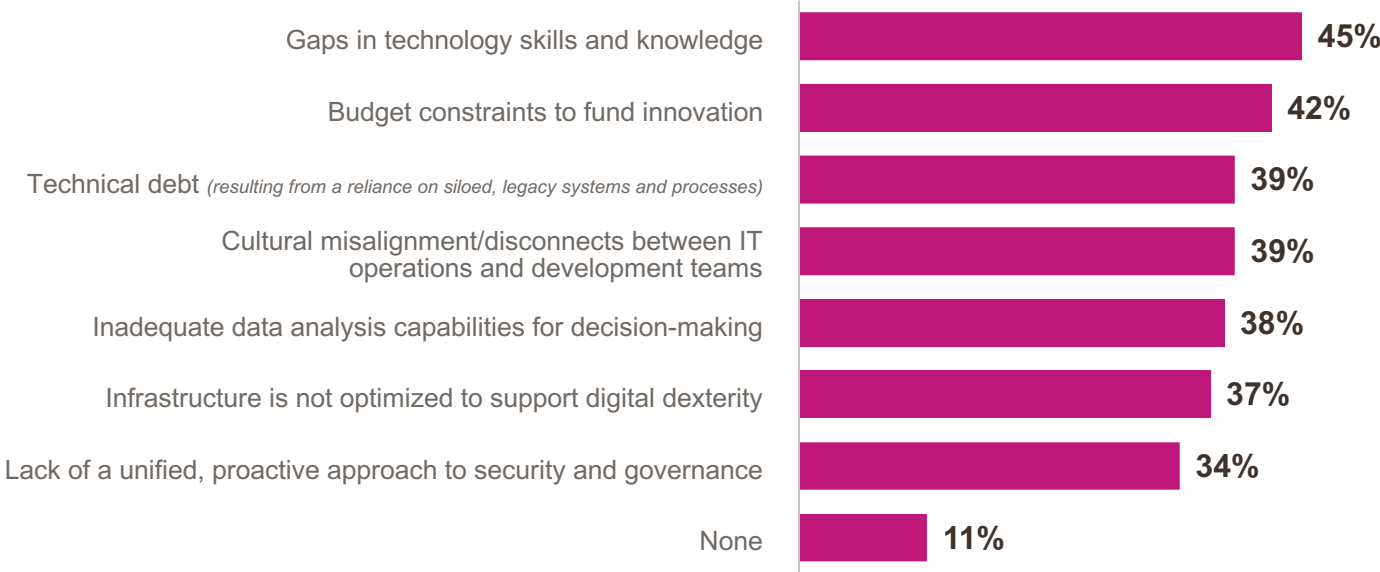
Gaps in technology skills and knowledge 45%

Budget constraints to fund innovation 42%

Technical debt *(resulting from a reliance on siloed, legacy systems and processes)* 39%

Cultural misalignment/disconnects between IT operations and development teams 39%

Inadequate data analysis capabilities for decision-making 38%

Infrastructure is not optimized to support digital dexterity 37%

Lack of a unified, proactive approach to security and governance 34%

None 11%